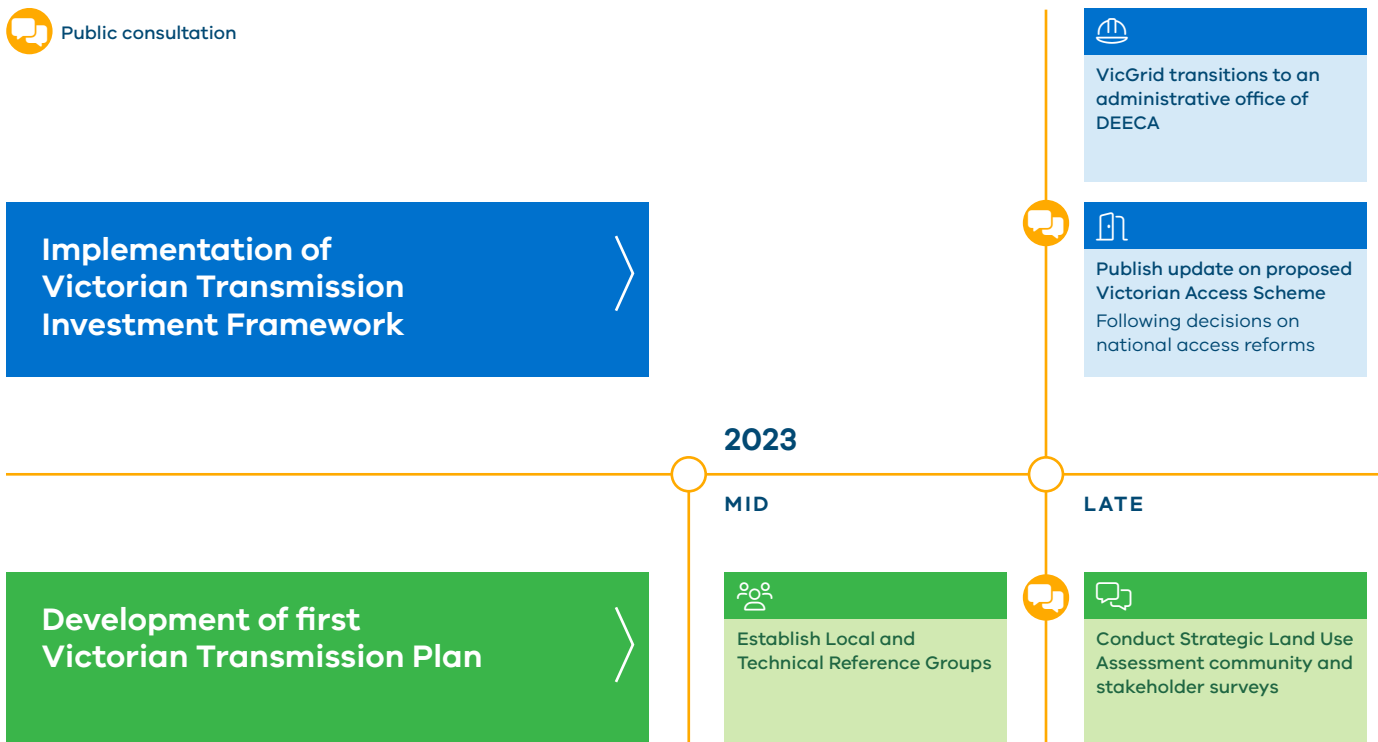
Public consultation

VicGrid transitions to an administrative office of DEECA

Implementation of Victorian Transmission Investment Framework

Publish update on proposed Victorian Access Scheme

Following decisions on national access reforms

2023

MID

LATE

Development of first Victorian Transmission Plan

Establish Local and Technical Reference Groups

Conduct Strategic Land Use Assessment community and stakeholder surveys